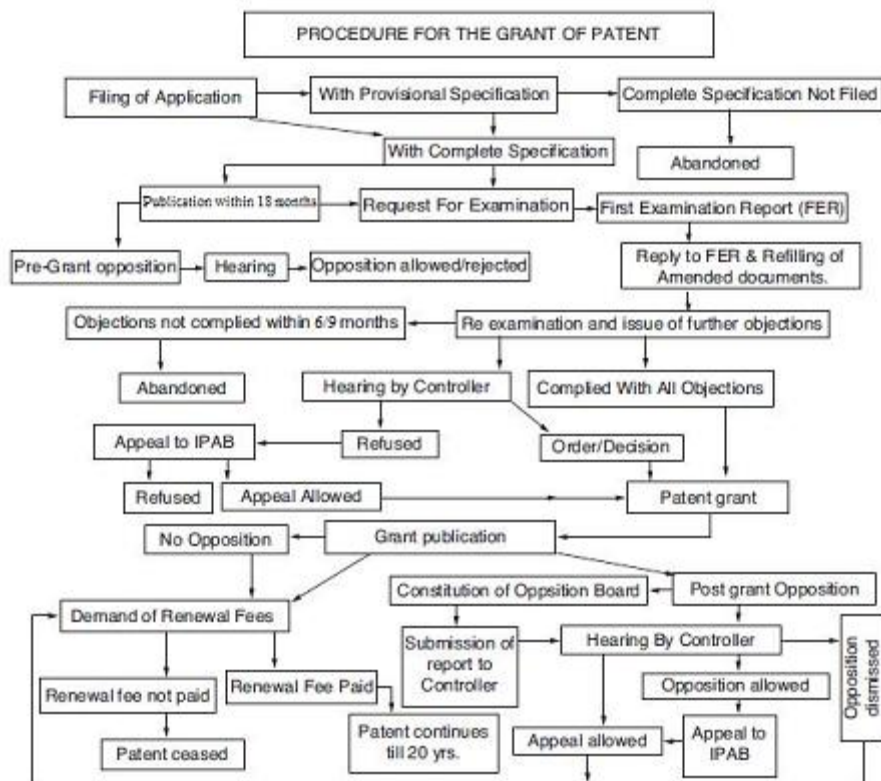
PROCEDURE FOR THE GRANT OF PATENT

Filing of Application

With Provisional Specification

Complete Specification Not Filed

With Complete Specification

Abandoned

Publication within 18 months

Request For Examination

First Examination Report (FER)

Pre-Grant opposition

Hearing

Opposition allowed/rejected

Reply to FER & Refilling of Amended documents.

Objections not complied within 6/9 months

Re examination and issue of further objections

Abandoned

Hearing by Controller

Complied With All Objections

Appeal to IPAB

Refused

Order/Decision

Refused

Appeal Allowed

Patent grant

No Opposition

Grant publication

Demand of Renewal Fees

Constitution of Oppsition Board

Post grant Opposition

Submission of report to Controller

Hearing By Controller

Opposition dismissed

Renewal fee not paid

Renewal Fee Paid

Opposition allowed

Patent continues till 20 yrs.

Appeal allowed

Appeal to IPAB

Patent ceased